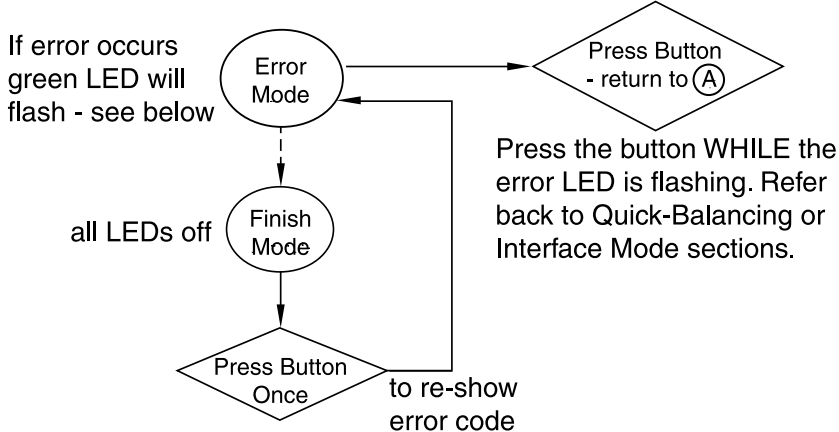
If error occurs green LED will flash - see below

Error Mode

Press Button - return to (A)

Press the button WHILE the error LED is flashing. Refer back to Quick-Balancing or Interface Mode sections.

all LEDs off

Finish Mode

Press Button Once

to re-show error code